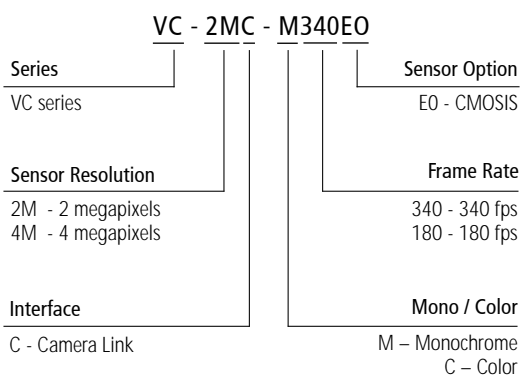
VC - 2MC - M340EO

Series
VC series

Sensor Resolution
2M - 2 megapixels
4M - 4 megapixels

Interface
C - Camera Link

Sensor Option
E0 - CMOSIS

Frame Rate
340 - 340 fps
180 - 180 fps

Mono / Color
M – Monochrome
C – Color